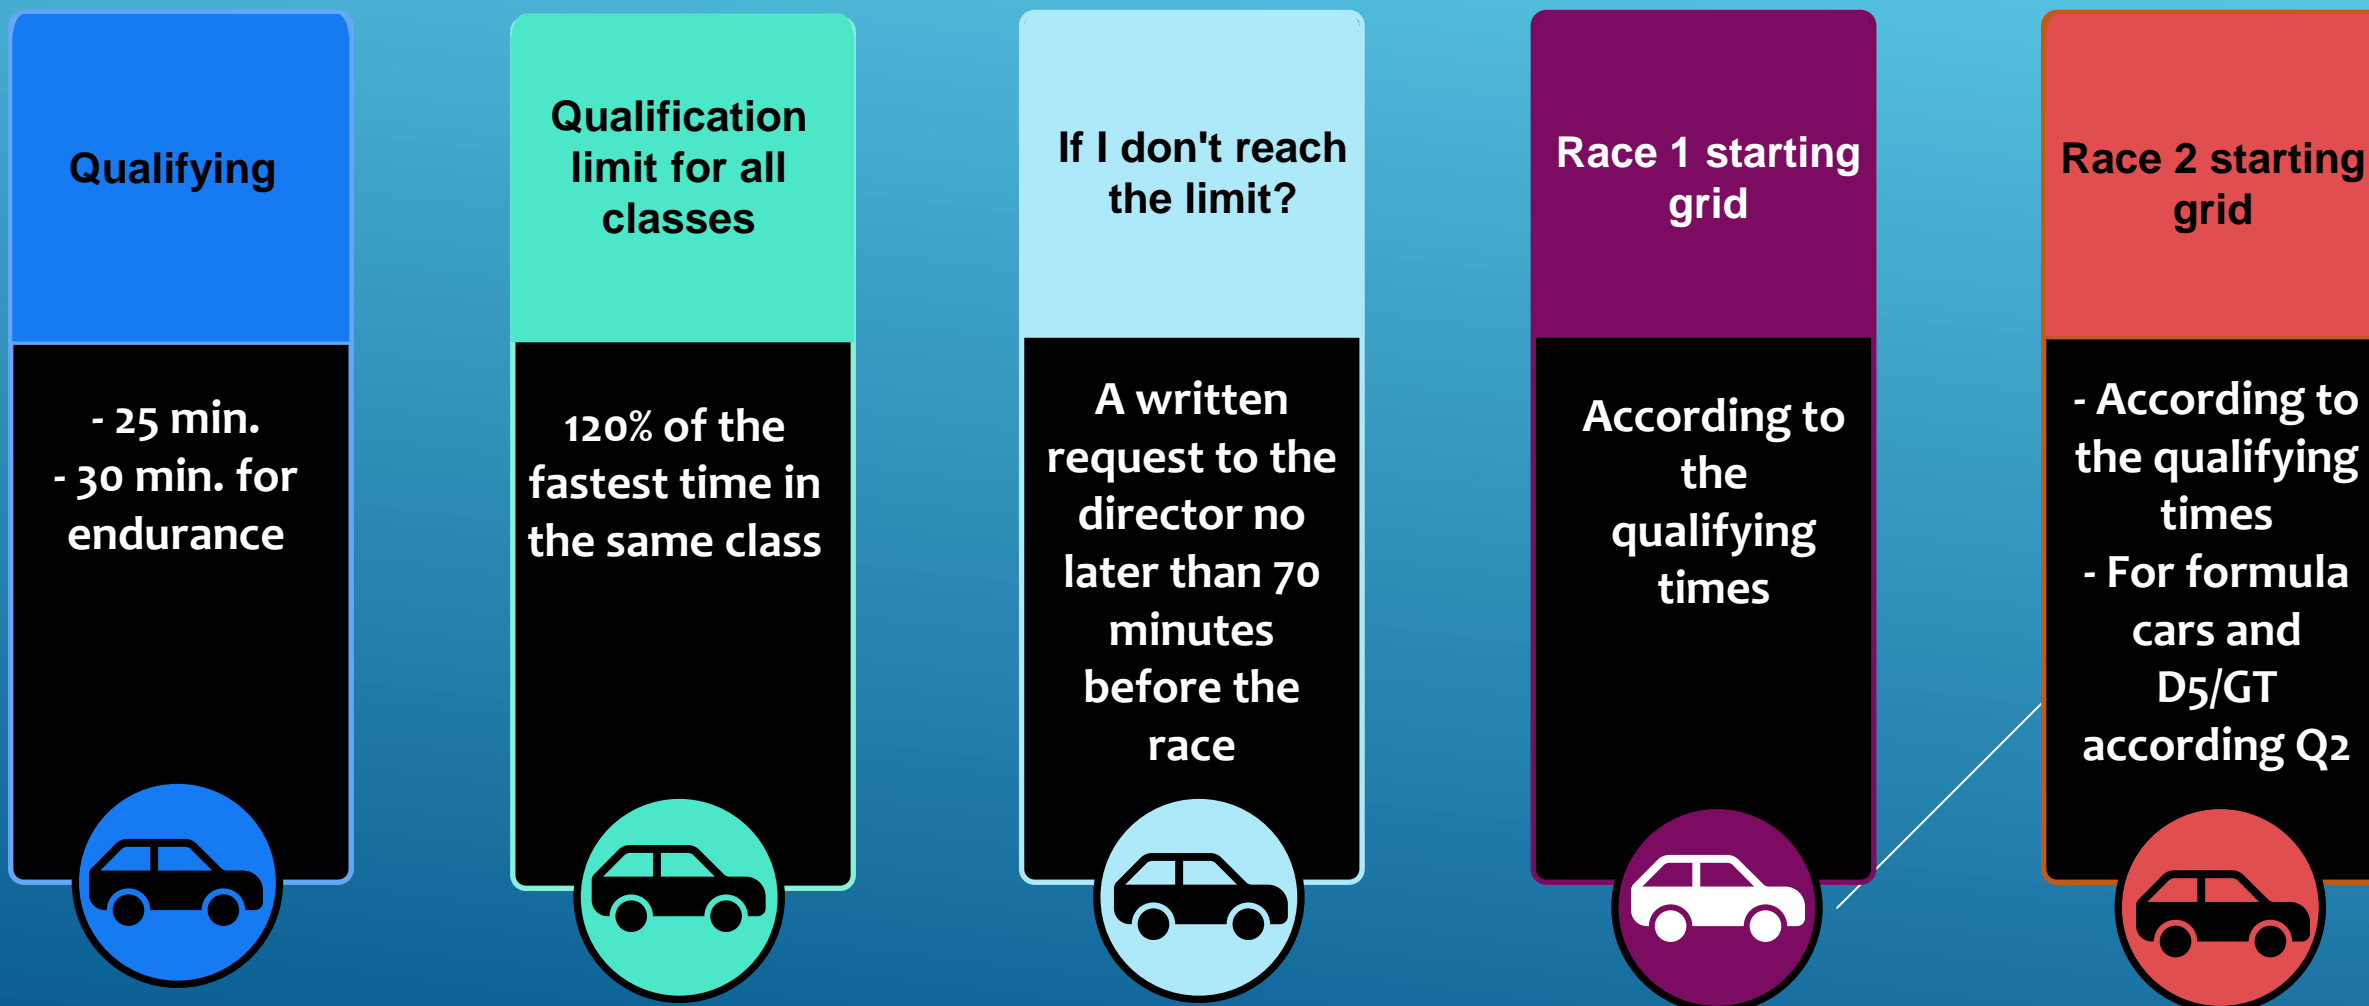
Qualifying

- 25 min.
- 30 min. for endurance

Qualification limit for all classes

120% of the fastest time in the same class

If I don't reach the limit?

A written request to the director no later than 70 minutes before the race

Race 1 starting grid

According to the qualifying times

Race 2 starting grid

- According to the qualifying times
- For formula cars and D5/GT according Q2